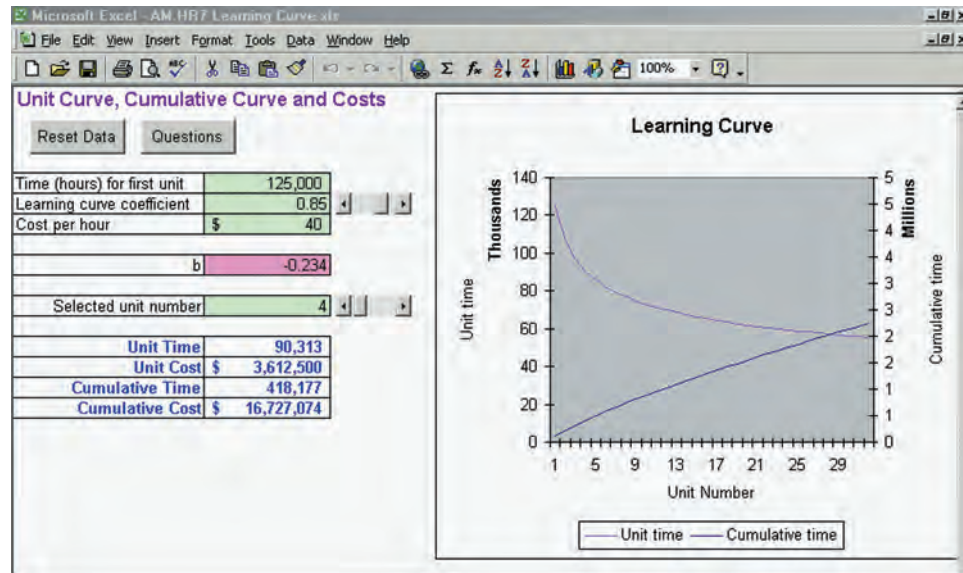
Microsoft Excel - AM.HR7 Learning Curve.xls

File Edit View Insert Format Tools Data Window Help

100%

Unit Curve, Cumulative Curve and Costs

Reset Data Questions

| Time (hours) for first unit | 125,000 |
|---|---|
| Learning curve coefficient | 0.85 |
| Cost per hour | $ 40 |

| b | -0.234 |
|---|---|

| Selected unit number | 4 |
|---|---|

| Unit Time | 90,313 |
|---|---|
| Unit Cost | $ 3,612,500 |
| Cumulative Time | 418,177 |
| Cumulative Cost | $ 16,727,074 |

Learning Curve

Thousands

Unit time

140
120
100
80
60
40
20
0

Millions

Cumulative time

5
5
4
4
3
3
2
2
1
1
0

1 5 9 13 17 21 25 29

Unit Number

Unit time Cumulative time